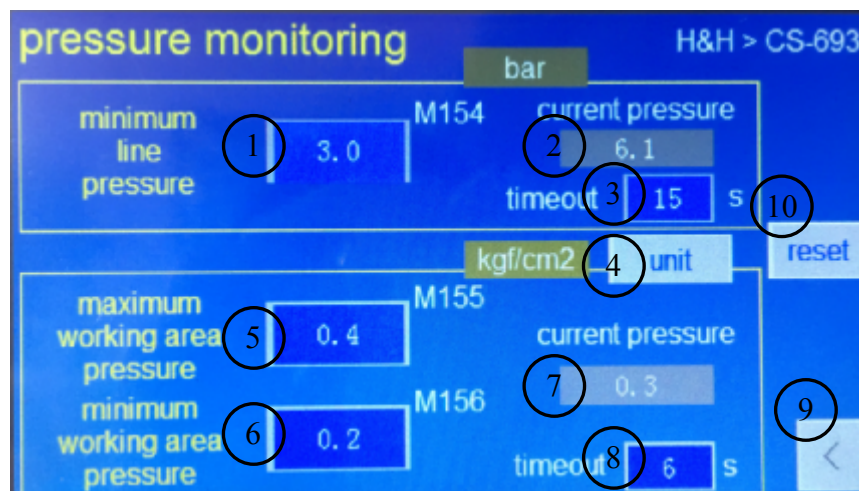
pressure monitoring

H&H > CS-693

bar

minimum line pressure

1

3.0

M154

current pressure

2

6.1

timeout

3

15

s

10

reset

kgf/cm2

4

unit

maximum working area pressure

5

0.4

M155

current pressure

7

0.3

minimum working area pressure

6

0.2

M156

9

<

timeout

8

6

s